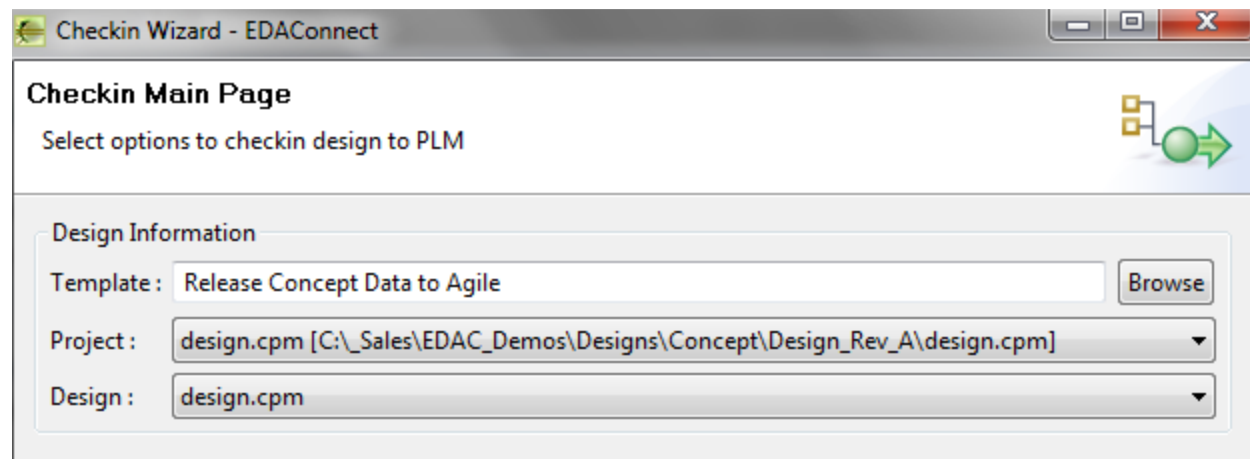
Checkin Wizard - EDAConnect

Checkin Main Page

Select options to checkin design to PLM

Design Information

Template : Release Concept Data to Agile

Browse

Project : design.cpm [C:\_Sales\EDAC_Demos\Designs\Concept\Design_Rev_A\design.cpm]

Design : design.cpm